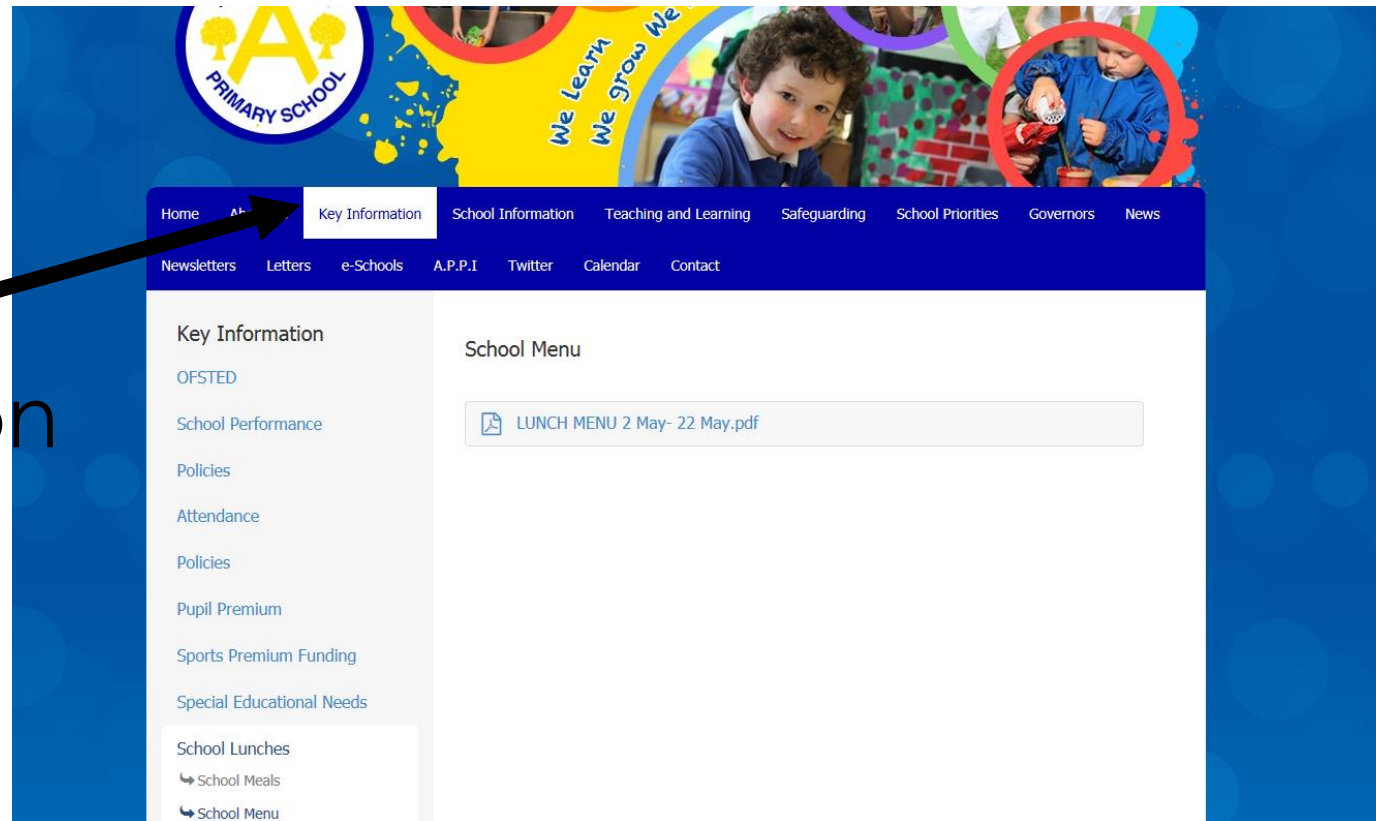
A
PRIMARY SCHOOL

We Learn We grow We

Home Ab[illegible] Key Information School Information Teaching and Learning Safeguarding School Priorities Governors News
Newsletters Letters e-Schools A.P.P.I Twitter Calendar Contact

on

Key Information
OFSTED
School Performance
Policies
Attendance
Policies
Pupil Premium
Sports Premium Funding
Special Educational Needs
School Lunches
School Meals
School Menu

School Menu

LUNCH MENU 2 May- 22 May.pdf